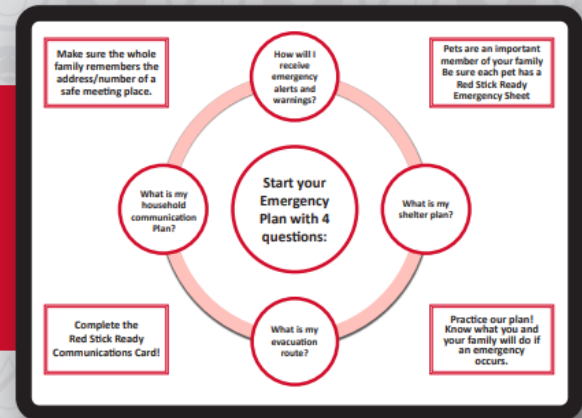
Make sure the whole family remembers the address/number of a safe meeting place.

How will I receive emergency alerts and warnings?

Pets are an important member of your family Be sure each pet has a Red Stick Ready Emergency Sheet

What is my household communication Plan?

Start your Emergency Plan with 4 questions:

What is my shelter plan?

Complete the Red Stick Ready Communications Card!

What is my evacuation route?

Practice our plan! Know what you and your family will do if an emergency occurs.